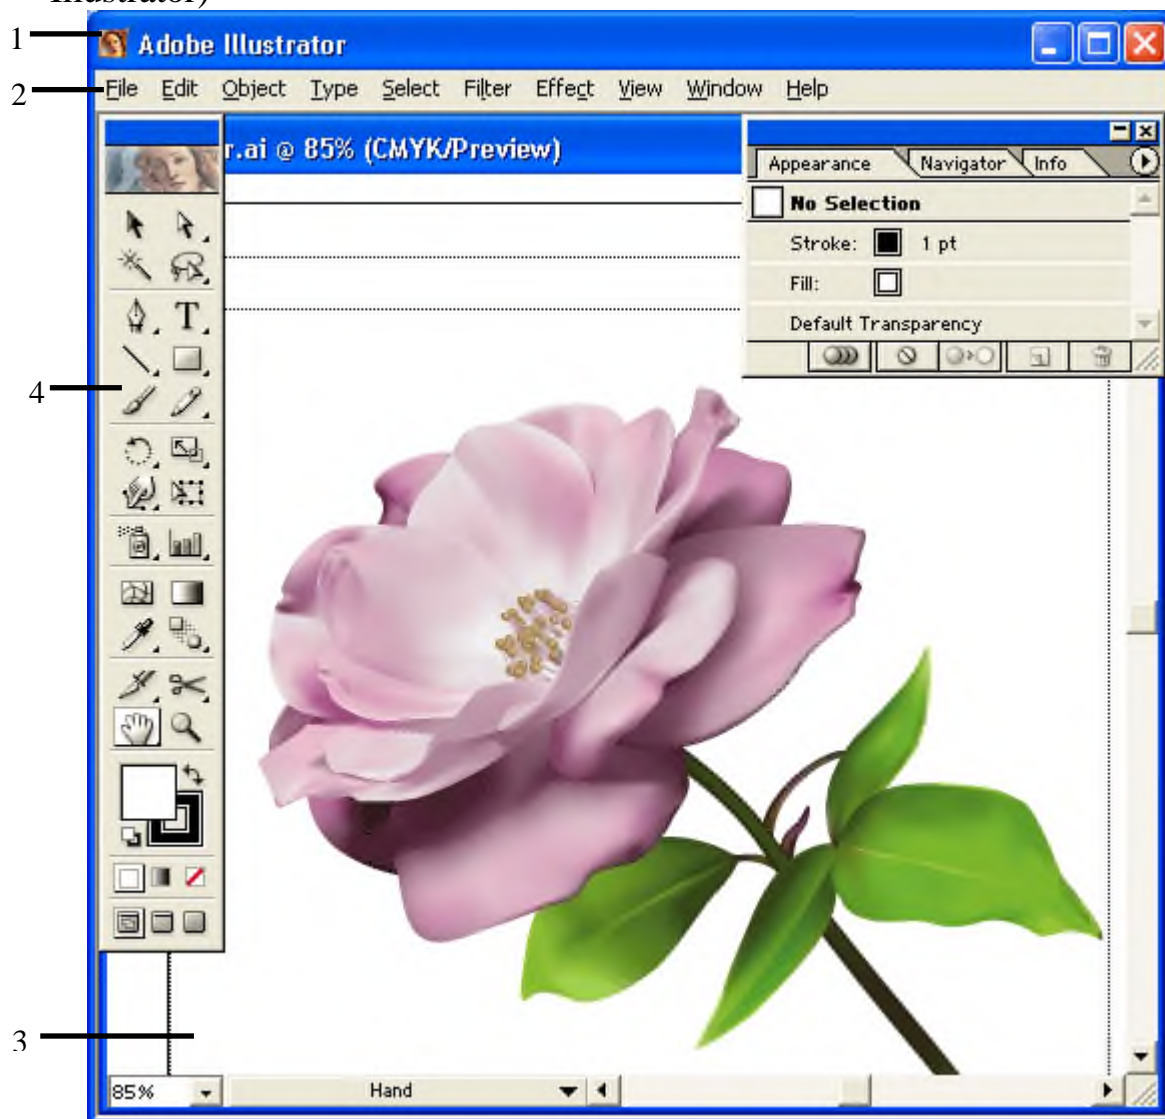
Illustrator)

1
Adobe Illustrator

2
File Edit Object Type Select Filter Effect View Window Help

r.ai @ 85% (CMYK/Preview)

Appearance Navigator Info
No Selection
Stroke: 1 pt
Fill:
Default Transparency

4

3

85%
Hand